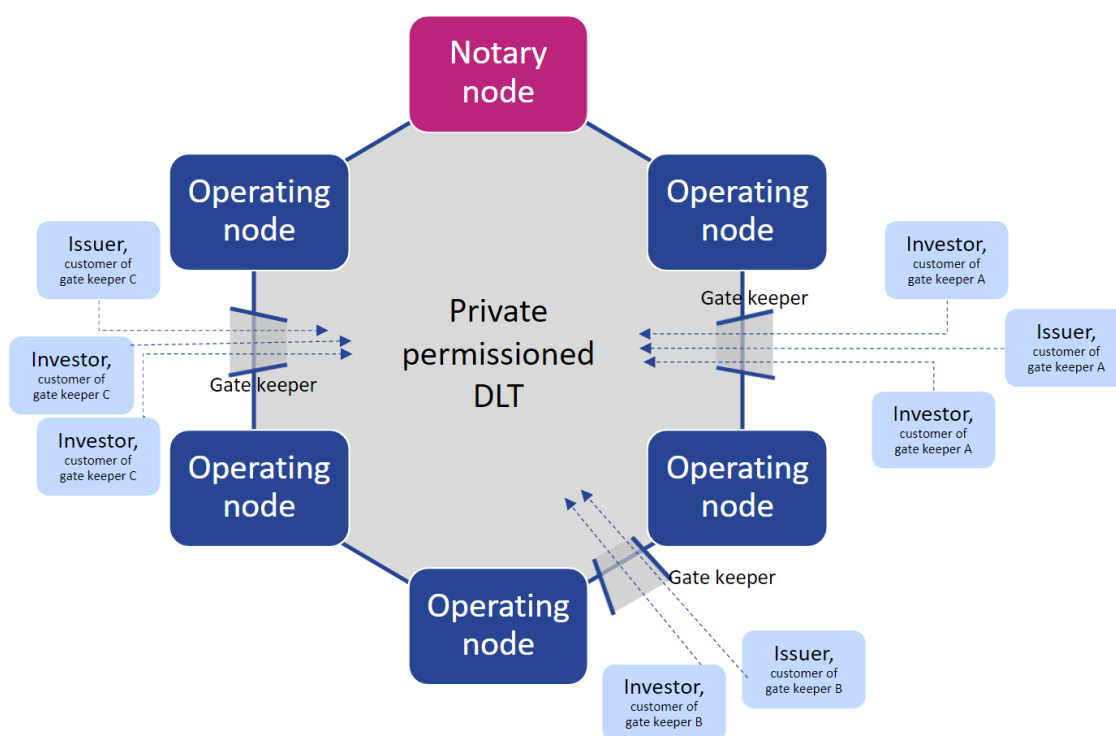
Notary node

Operating node

Operating node

Issuer, customer of gate keeper C

Investor, customer of gate keeper A

Gate keeper

Private permissioned DLT

Issuer, customer of gate keeper A

Investor, customer of gate keeper C

Gate keeper

Investor, customer of gate keeper A

Investor, customer of gate keeper C

Operating node

Operating node

Gate keeper

Operating node

Issuer, customer of gate keeper B

Investor, customer of gate keeper B